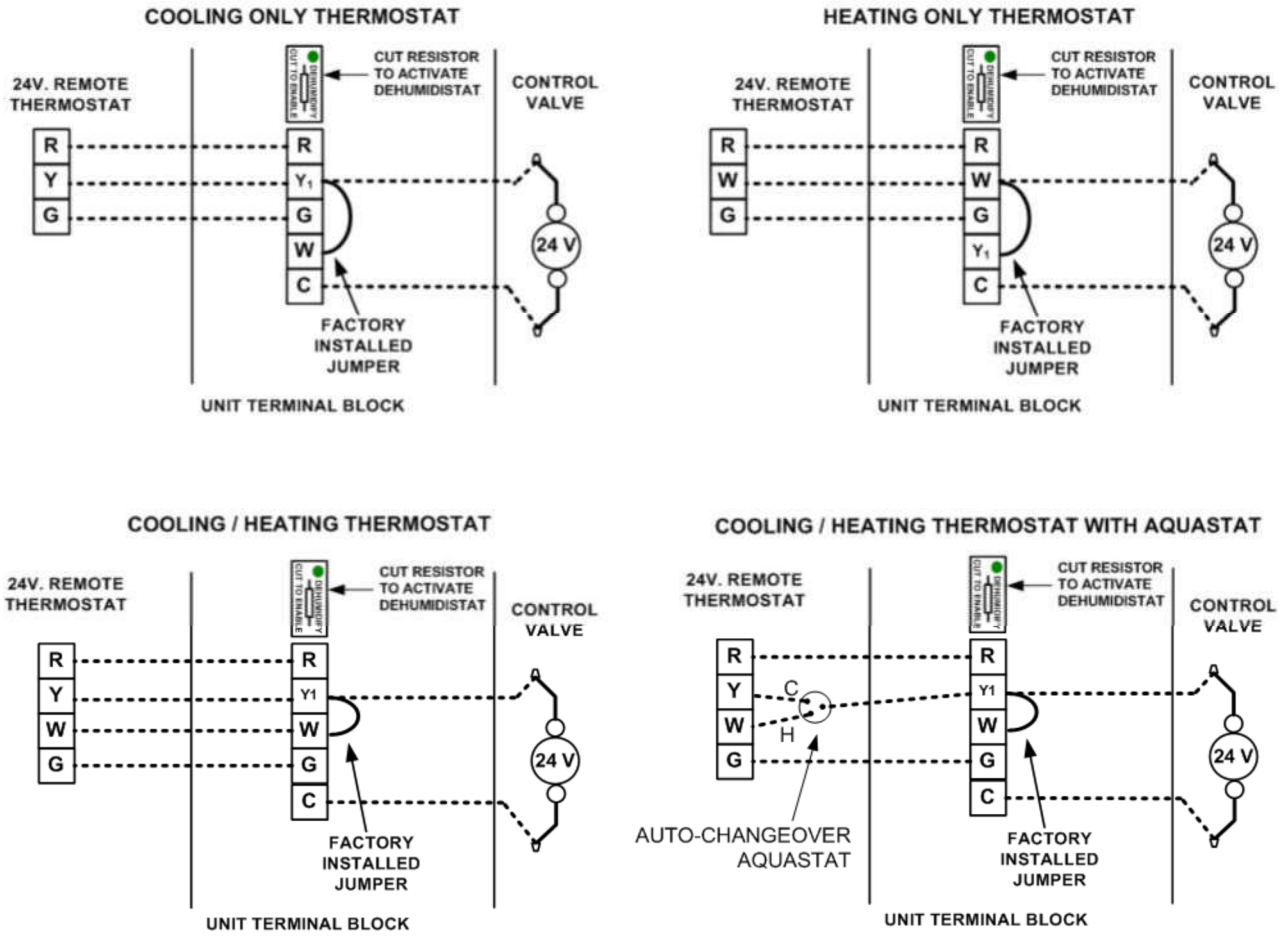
COOLING ONLY THERMOSTAT

24V. REMOTE THERMOSTAT

DEHUMIDIFY CUT TO ENABLE

CUT RESISTOR TO ACTIVATE DEHUMIDISTAT

CONTROL VALVE

R
Y
G

R
$Y_1$
G
W
C

24 V

FACTORY INSTALLED JUMPER

UNIT TERMINAL BLOCK

HEATING ONLY THERMOSTAT

24V. REMOTE THERMOSTAT

DEHUMIDIFY CUT TO ENABLE

CUT RESISTOR TO ACTIVATE DEHUMIDISTAT

CONTROL VALVE

R
W
G

R
W
G
$Y_1$
C

24 V

FACTORY INSTALLED JUMPER

UNIT TERMINAL BLOCK

COOLING / HEATING THERMOSTAT

24V. REMOTE THERMOSTAT

DEHUMIDIFY CUT TO ENABLE

CUT RESISTOR TO ACTIVATE DEHUMIDISTAT

CONTROL VALVE

R
Y
W
G

R
Y1
W
G
C

24 V

FACTORY INSTALLED JUMPER

UNIT TERMINAL BLOCK

COOLING / HEATING THERMOSTAT WITH AQUASTAT

24V. REMOTE THERMOSTAT

DEHUMIDIFY CUT TO ENABLE

CUT RESISTOR TO ACTIVATE DEHUMIDISTAT

CONTROL VALVE

R
Y
W
G

C
H

R
Y1
W
G
C

24 V

AUTO-CHANGEOVER AQUASTAT

FACTORY INSTALLED JUMPER

UNIT TERMINAL BLOCK